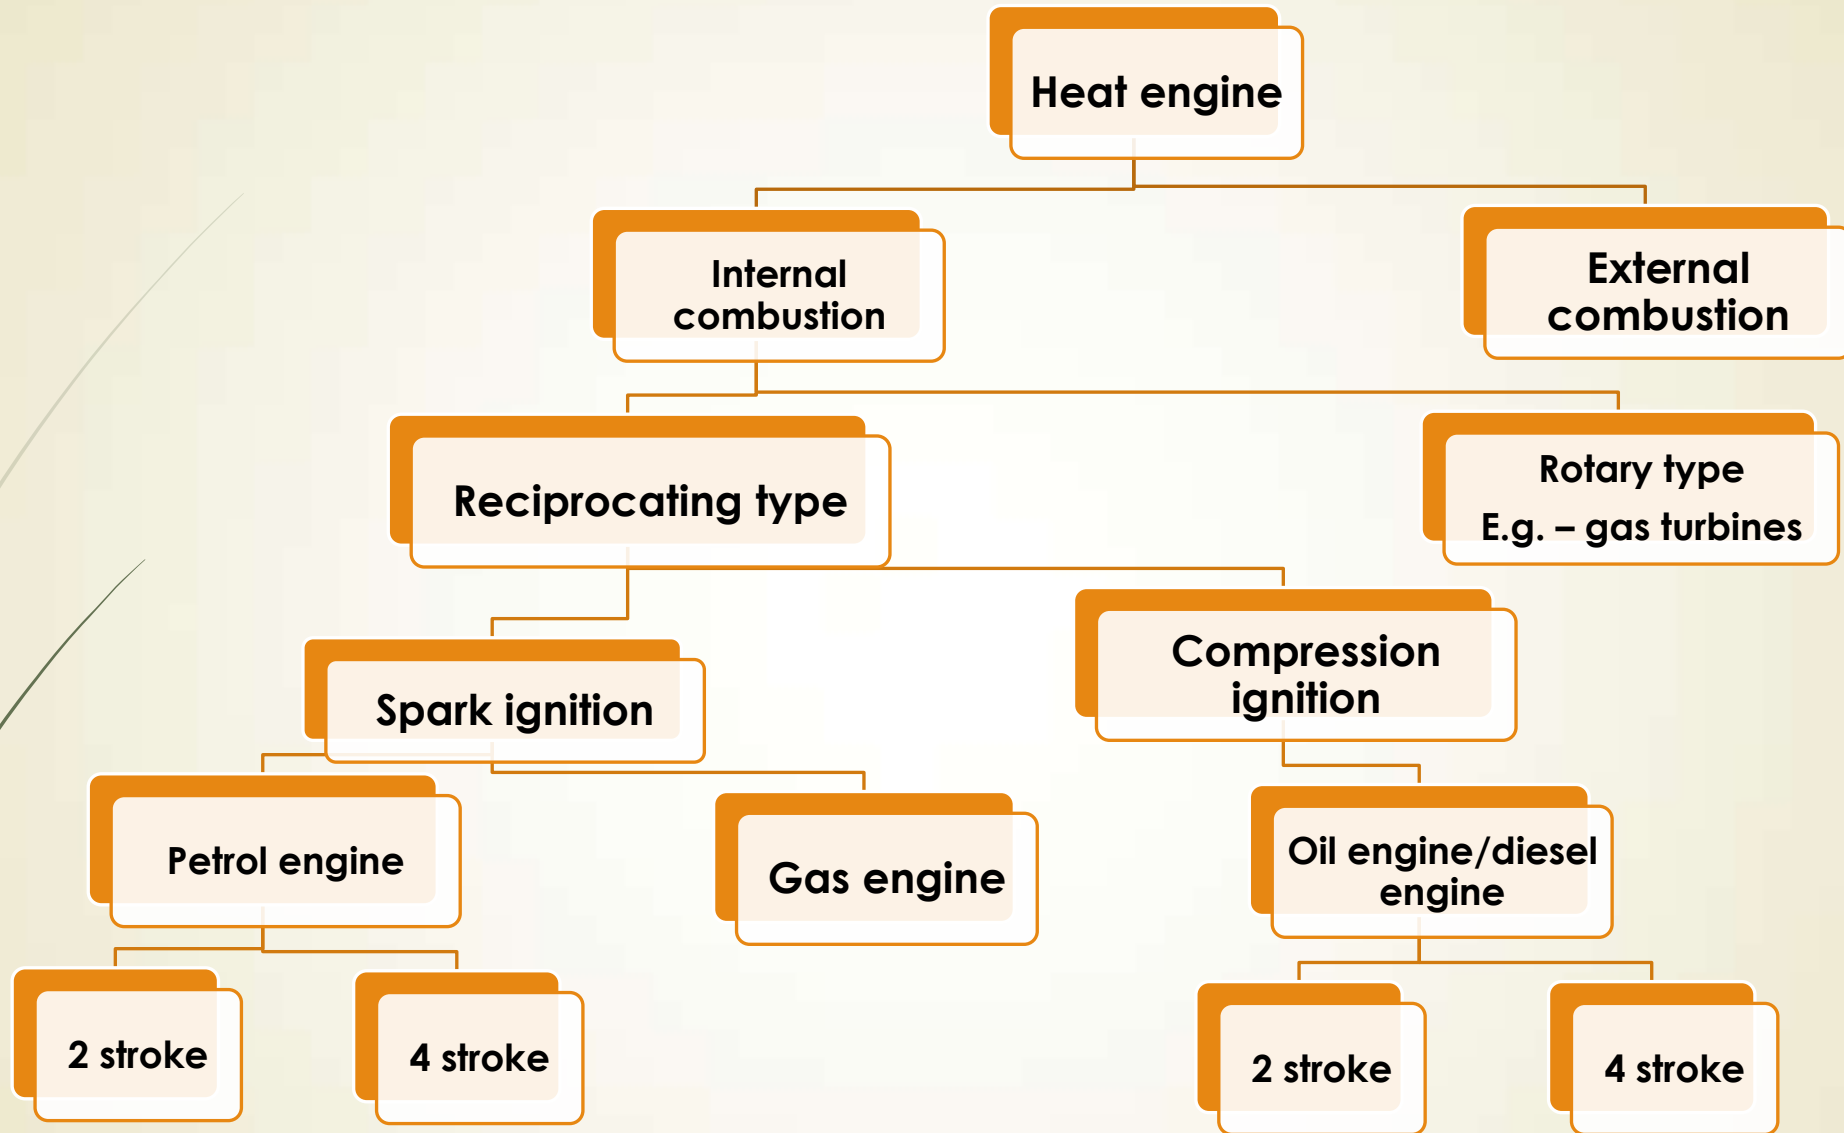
Heat engine

Internal combustion

External combustion

Reciprocating type

Rotary type
E.g. – gas turbines

Spark ignition

Compression ignition

Petrol engine

Gas engine

Oil engine/diesel engine

2 stroke

4 stroke

2 stroke

4 stroke